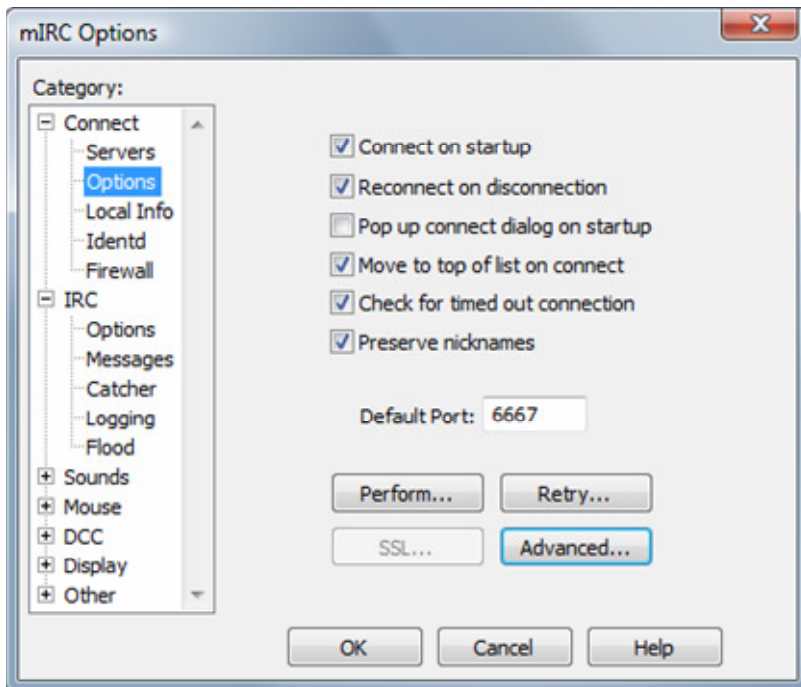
mIRC Options

Category:

Connect
Servers
Options
Local Info
Identd
Firewall
IRC
Options
Messages
Catcher
Logging
Flood
Sounds
Mouse
DCC
Display
Other

Connect on startup
Reconnect on disconnection
Pop up connect dialog on startup
Move to top of list on connect
Check for timed out connection
Preserve nicknames

Default Port: 6667

Perform...
Retry...
SSL...
Advanced...

OK
Cancel
Help